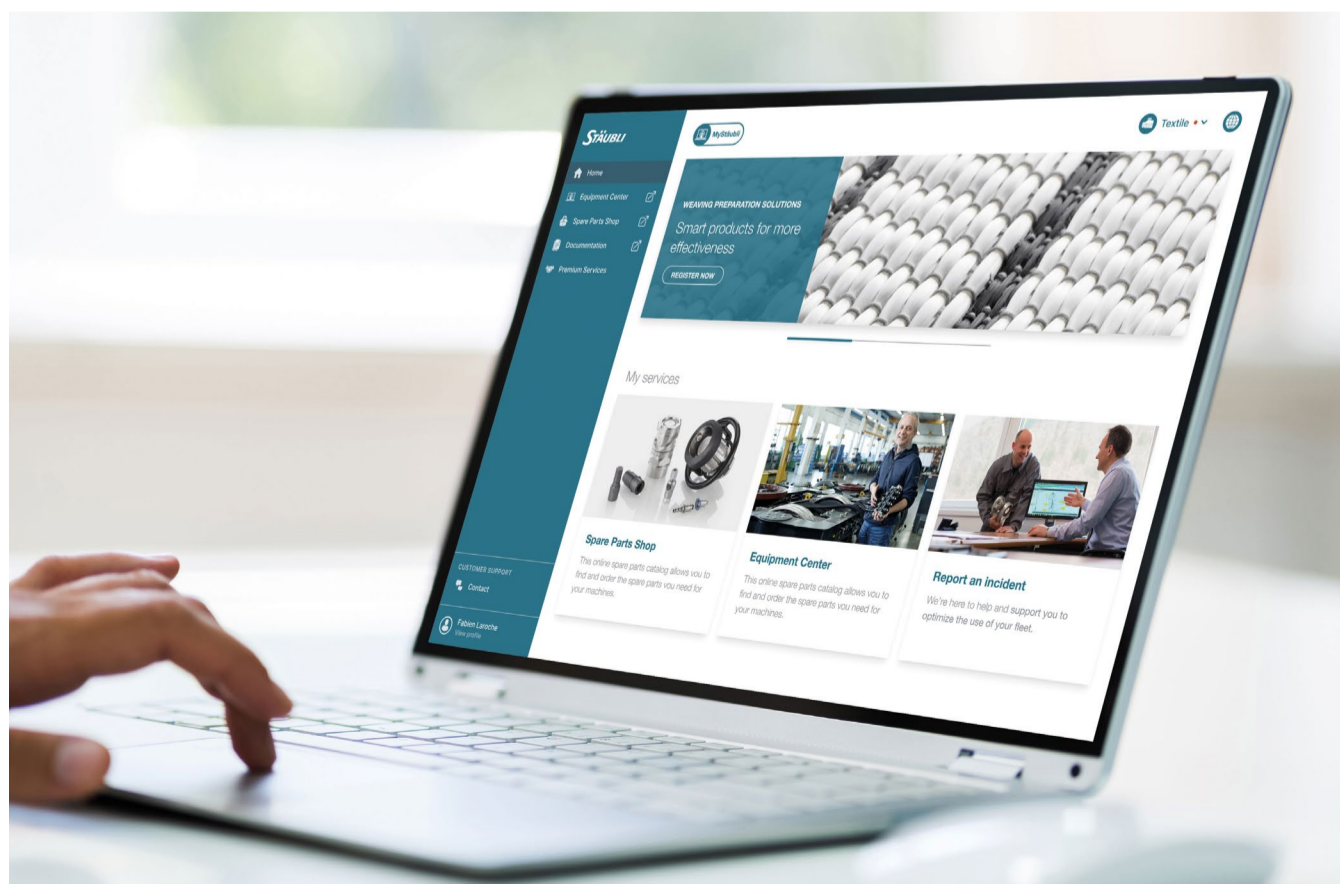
STÄUBLI

Home

Equipment Center

Spare Parts Shop

Documentation

Premium Services

CUSTOMER SUPPORT

Contact

Fabien Laroche
View profile

MyStäubli

Textile

WEAVING PREPARATION SOLUTIONS

Smart products for more effectiveness

REGISTER NOW

My services

Spare Parts Shop

This online spare parts catalog allows you to find and order the spare parts you need for your machines.

Equipment Center

This online spare parts catalog allows you to find and order the spare parts you need for your machines.

Report an incident

We're here to help and support you to optimize the use of your fleet.